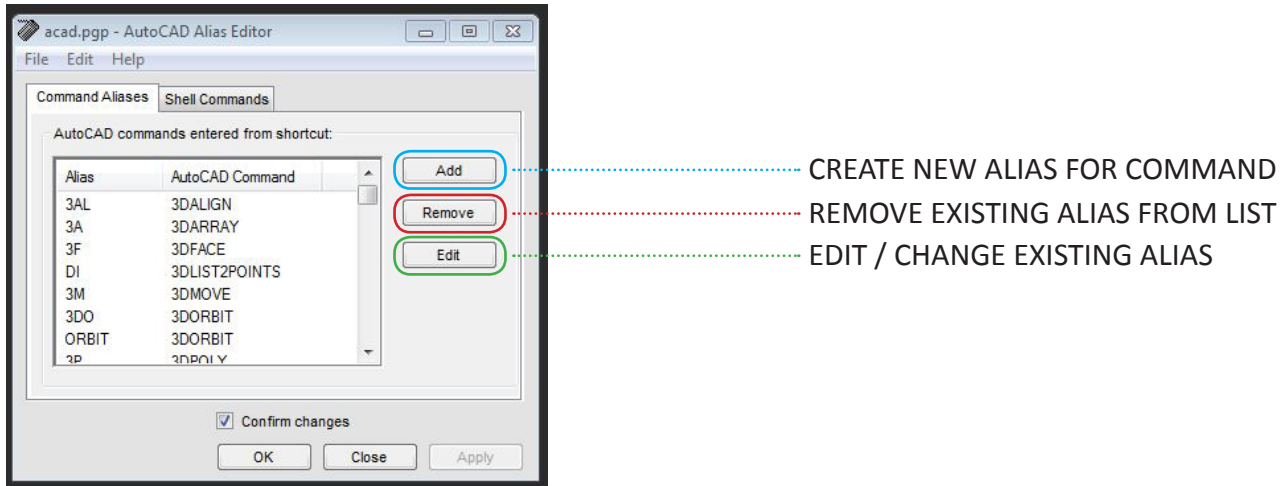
acad.pgp - AutoCAD Alias Editor

File Edit Help

Command Aliases | Shell Commands

AutoCAD commands entered from shortcut:

| Alias | AutoCAD Command |
|---|---|
| 3AL | 3DALIGN |
| 3A | 3DARRAY |
| 3F | 3DFACE |
| DI | 3DLIST2POINTS |
| 3M | 3DMOVE |
| 3DO | 3DORBIT |
| ORBIT | 3DORBIT |
| 3P | 3DPOLY |

Add
Remove
Edit

CREATE NEW ALIAS FOR COMMAND
REMOVE EXISTING ALIAS FROM LIST
EDIT / CHANGE EXISTING ALIAS

Confirm changes

OK Close Apply